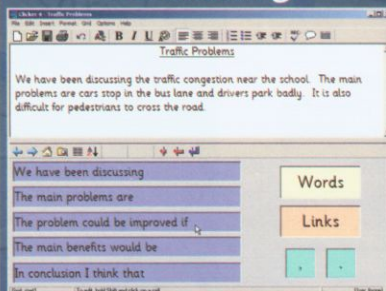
Clicker 4 - Traffic Problems

File Edit Insert Format Grid Options Help

Traffic Problems

We have been discussing the traffic congestion near the school. The main problems are cars stop in the bus lane and drivers park badly. It is also difficult for pedestrians to cross the road.

We have been discussing

The main problems are

The problem could be improved if

The main benefits would be

In conclusion I think that

Words

Links